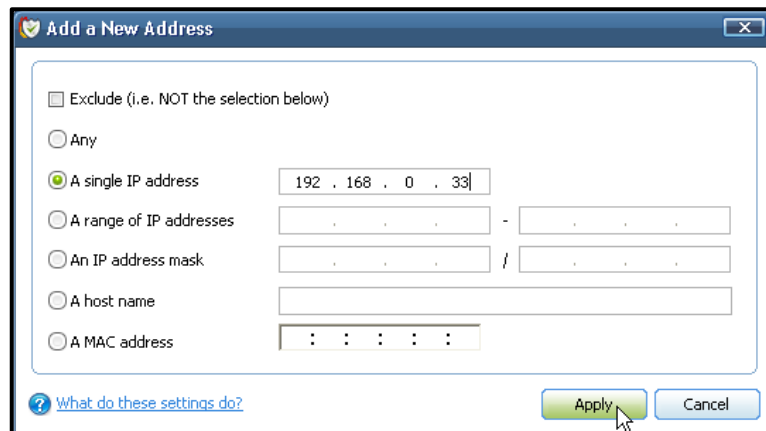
Add a New Address

Exclude (i.e. NOT the selection below)

Any

A single IP address 192 . 168 . 0 . 33

A range of IP addresses . . . - . . .

An IP address mask . . . / . . .

A host name

A MAC address : : : : :

What do these settings do?

Apply

Cancel